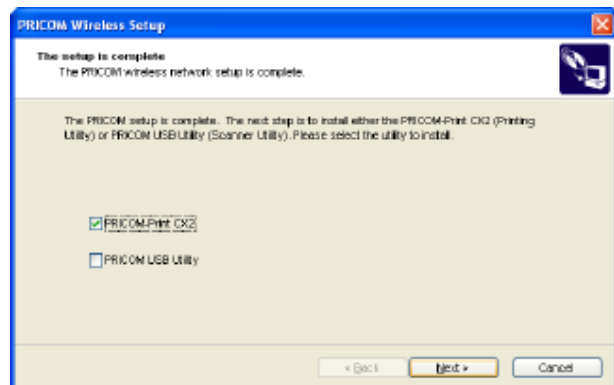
PRICOM Wireless Setup

The setup is complete
The PRICOM wireless network setup is complete.

The PRICOM setup is complete. The next step is to install either the PRICOM-Print CX2 (Printing Utility) or PRICOM USB Utility (Scanner Utility). Please select the utility to install.

PRICOM-Print CX2

PRICOM USB Utility

< Back

Next >

Cancel